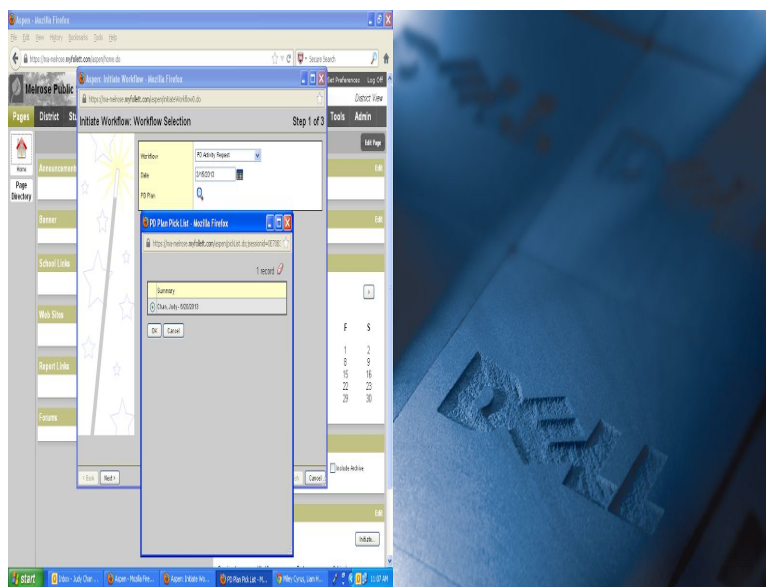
Aspen - Mozilla Firefox
File Edit View History Bookmarks Tools Help
https://ma-melrose.myfollett.com/aspen/home.do
Secure Search
Melrose Public
Set Preferences Log Off
District View
Pages District St
Tools Admin
Home
Page Directory
Announcements
Edit Page
Edit
Banner
Edit
School Links
Web Sites
Report Links
Forums
Aspen: Initiate Workflow - Mozilla Firefox
https://ma-melrose.myfollett.com/aspen/initiateWorkflow1.do
Initiate Workflow: Workflow Selection
Step 1 of 3
Workflow PD Activity Request
Date 3/16/2013
PD Plan
PD Plan Pick List - Mozilla Firefox
https://ma-melrose.myfollett.com/aspen/pickList.do;jsessionid=3E70E
1 record
Summary
Chase, Judy - 6/20/2013
OK Cancel
< Back Next >
Cancel
Include Archive
F S
1 2
8 9
15 16
22 23
29 30
Edit
Initiate...
DELL
start
Inbox - Judy Char...
Aspen - Mozilla Fire...
Aspen: Initiate Wo...
PD Plan Pick List - M...
Miley Cyrus, Liam H...
11:07 AM